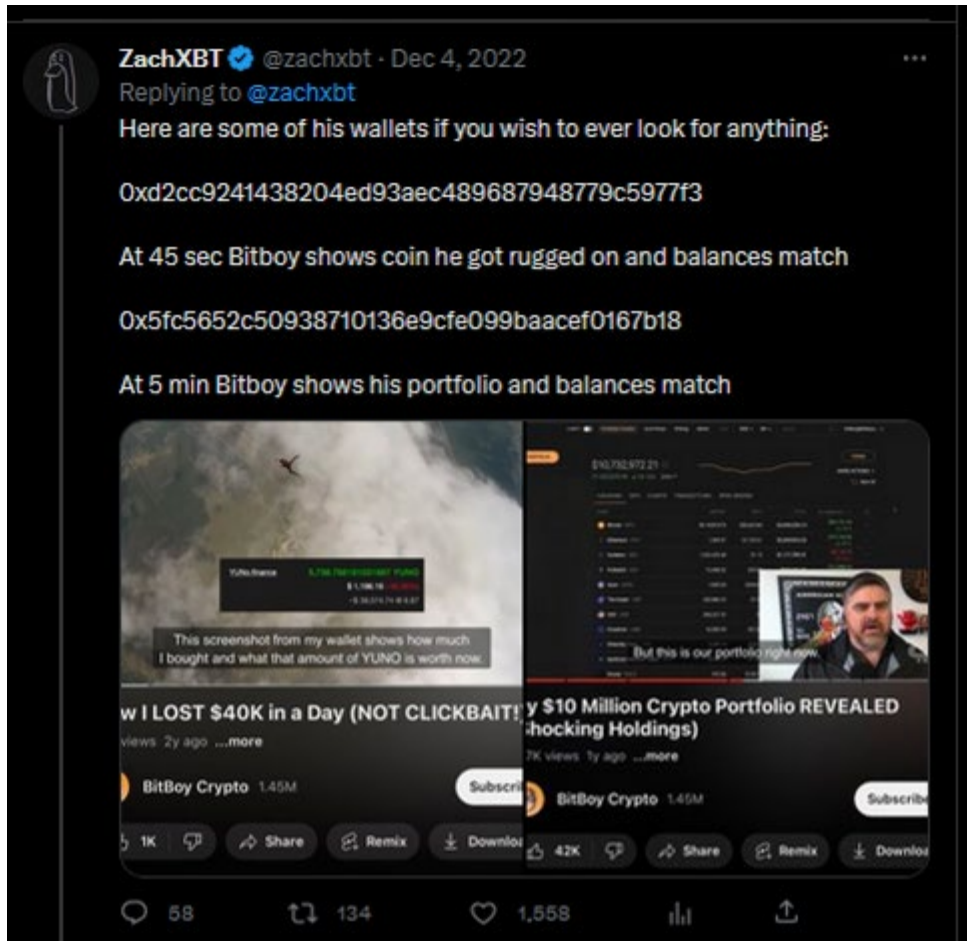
ZachXBT @zachxbt · Dec 4, 2022
Replying to @zachxbt
Here are some of his wallets if you wish to ever look for anything:

0xd2cc9241438204ed93aec489687948779c5977f3

At 45 sec Bitboy shows coin he got rugged on and balances match

0x5fc5652c50938710136e9cfe099baacef0167b18

At 5 min Bitboy shows his portfolio and balances match

YUNo.finance
$1,196.16
This screenshot from my wallet shows how much I bought and what that amount of YUNO is worth now.
w I LOST $40K in a Day (NOT CLICKBAIT!
views 2y ago ...more
BitBoy Crypto 1.45M
Subscri
1K
Share
Remix
Downloa

$10,732,972.21
But this is our portfolio right now.
y $10 Million Crypto Portfolio REVEALED
hocking Holdings)
7K views 1y ago ...more
BitBoy Crypto 1.45M
Subscribe
42K
Share
Remix
Downloa

58
134
1,558